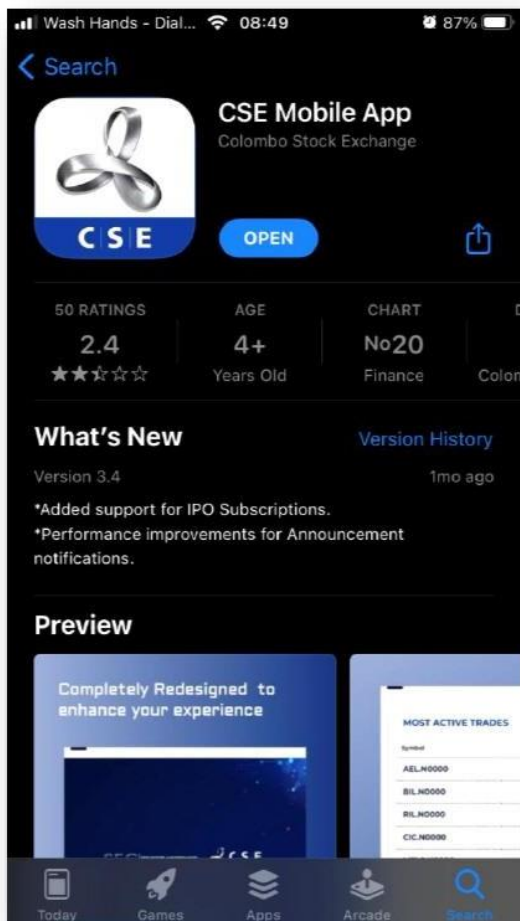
Wash Hands - Dial... 08:49 87%

< Search

CSE Mobile App
Colombo Stock Exchange

CSE

OPEN

| 50 RATINGS | AGE | CHART | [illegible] |
|---|---|---|---|
| 2.4 | 4+ | No20 | |
| ★★☆☆☆ | Years Old | Finance | Colom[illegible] |

What's New
Version History
Version 3.4
1mo ago

*Added support for IPO Subscriptions.
*Performance improvements for Announcement notifications.

Preview

Completely Redesigned to enhance your experience

MOST ACTIVE TRADES
Symbol
AEL.N0000
BIL.N0000
RIL.N0000
CIC.N0000

CSE

Today Games Apps Arcade Search